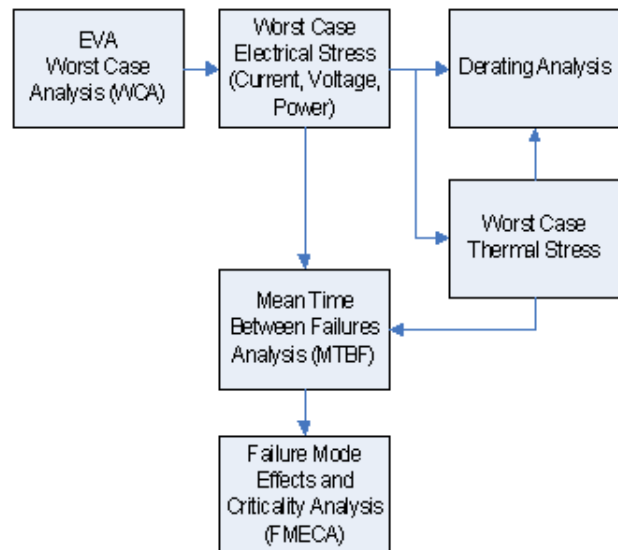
EVA
Worst Case
Analysis (WCA)

Worst Case
Electrical Stress
(Current, Voltage,
Power)

Derating Analysis

Worst Case
Thermal Stress

Mean Time
Between Failures
Analysis (MTBF)

Failure Mode
Effects and
Criticality Analysis
(FMECA)